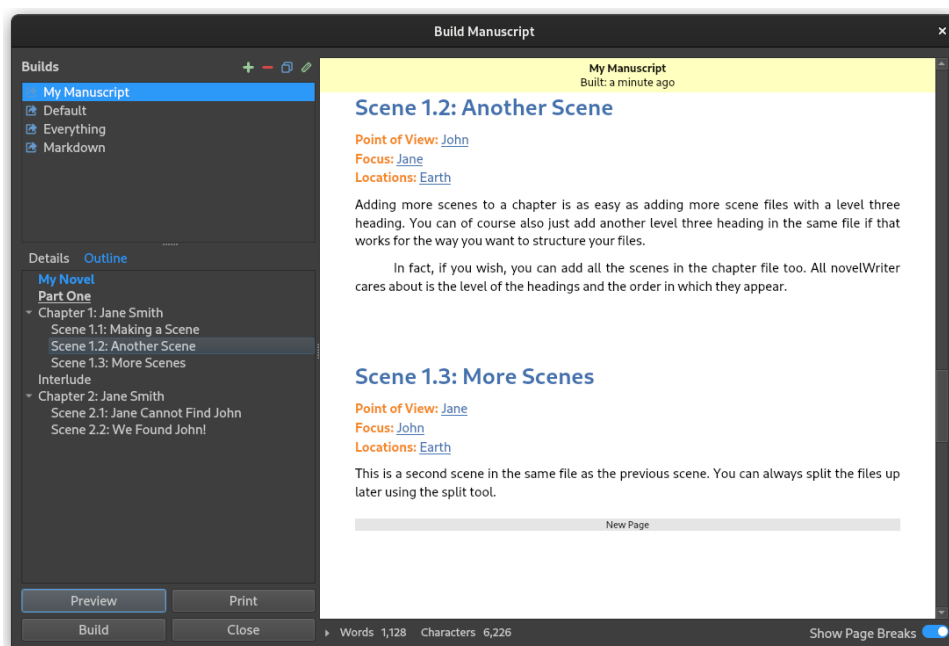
Build Manuscript

Builds

My Manuscript
Default
Everything
Markdown

Details Outline

My Novel
Part One
Chapter 1: Jane Smith
Scene 1.1: Making a Scene
Scene 1.2: Another Scene
Scene 1.3: More Scenes
Interlude
Chapter 2: Jane Smith
Scene 2.1: Jane Cannot Find John
Scene 2.2: We Found John!

Preview
Print
Build
Close

My Manuscript
Built: a minute ago

Scene 1.2: Another Scene

Point of View: John
Focus: Jane
Locations: Earth

Adding more scenes to a chapter is as easy as adding more scene files with a level three heading. You can of course also just add another level three heading in the same file if that works for the way you want to structure your files.

In fact, if you wish, you can add all the scenes in the chapter file too. All novelWriter cares about is the level of the headings and the order in which they appear.

Scene 1.3: More Scenes

Point of View: Jane
Focus: John
Locations: Earth

This is a second scene in the same file as the previous scene. You can always split the files up later using the split tool.

New Page

Words 1,128 Characters 6,226

Show Page Breaks